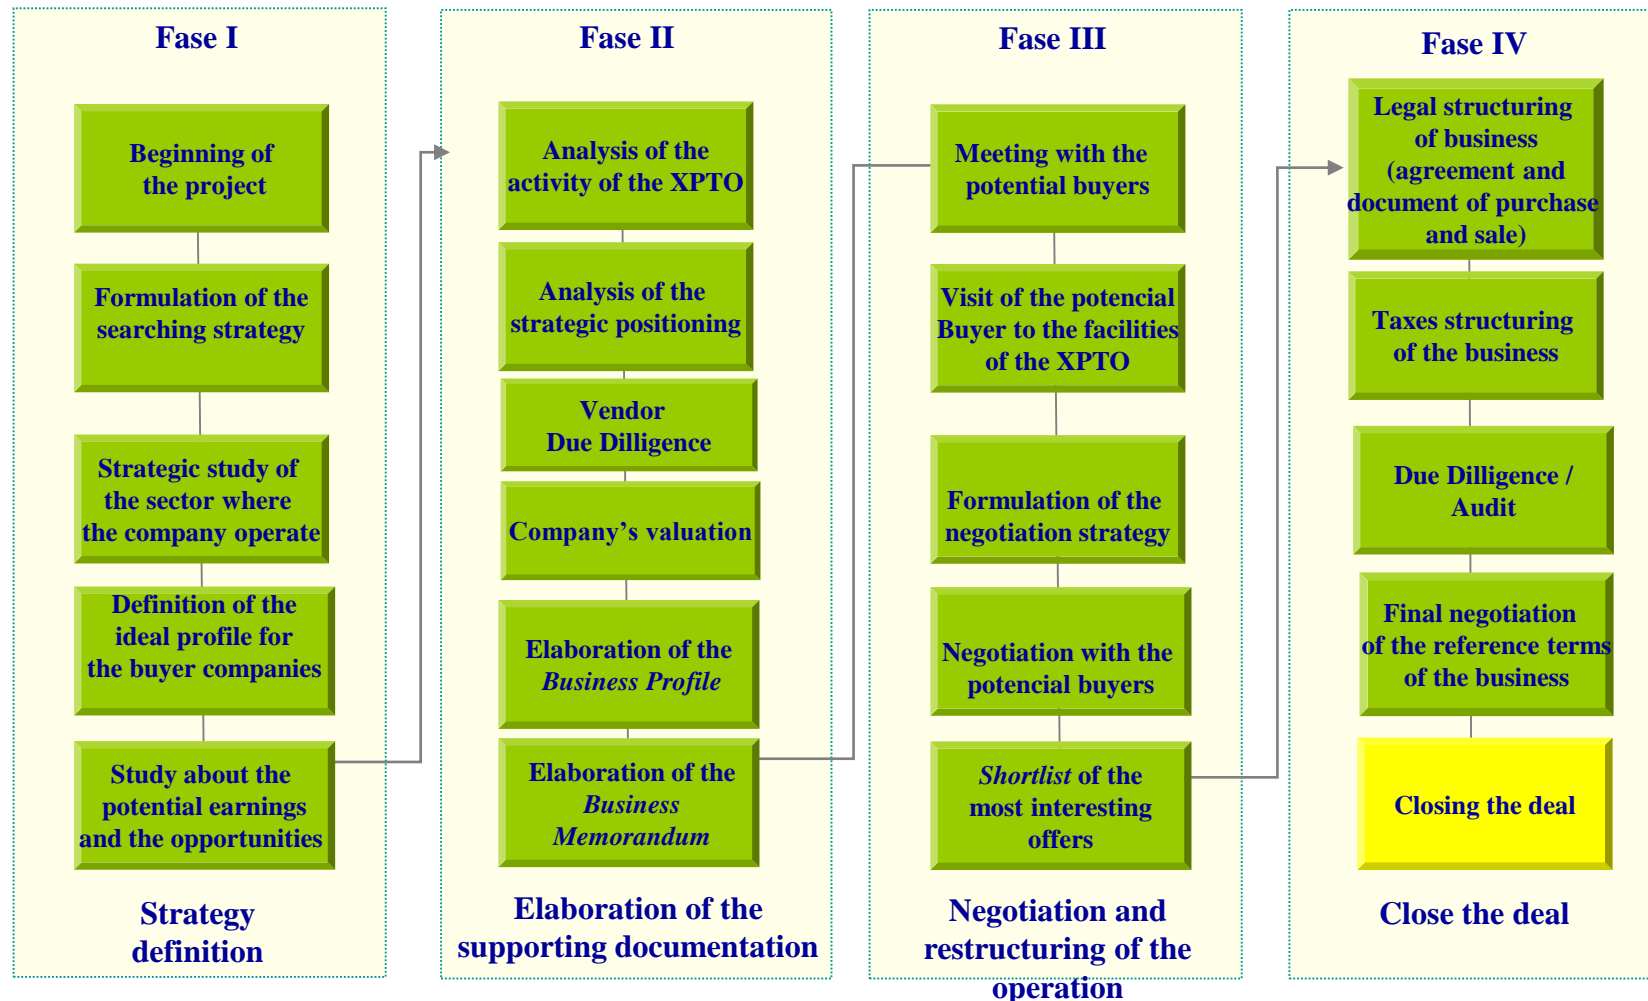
Fase I

Beginning of the project

Formulation of the searching strategy

Strategic study of the sector where the company operate

Definition of the ideal profile for the buyer companies

Study about the potential earnings and the opportunities

Strategy definition

Fase II

Analysis of the activity of the XPTO

Analysis of the strategic positioning

Vendor Due Dilligence

Company's valuation

Elaboration of the *Business Profile*

Elaboration of the *Business Memorandum*

Elaboration of the supporting documentation

Fase III

Meeting with the potential buyers

Visit of the potencial Buyer to the facilities of the XPTO

Formulation of the negotiation strategy

Negotiation with the potencial buyers

*Shortlist* of the most interesting offers

Negotiation and restructuring of the operation

Fase IV

Legal structuring of business (agreement and document of purchase and sale)

Taxes structuring of the business

Due Dilligence / Audit

Final negotiation of the reference terms of the business

Closing the deal

Close the deal